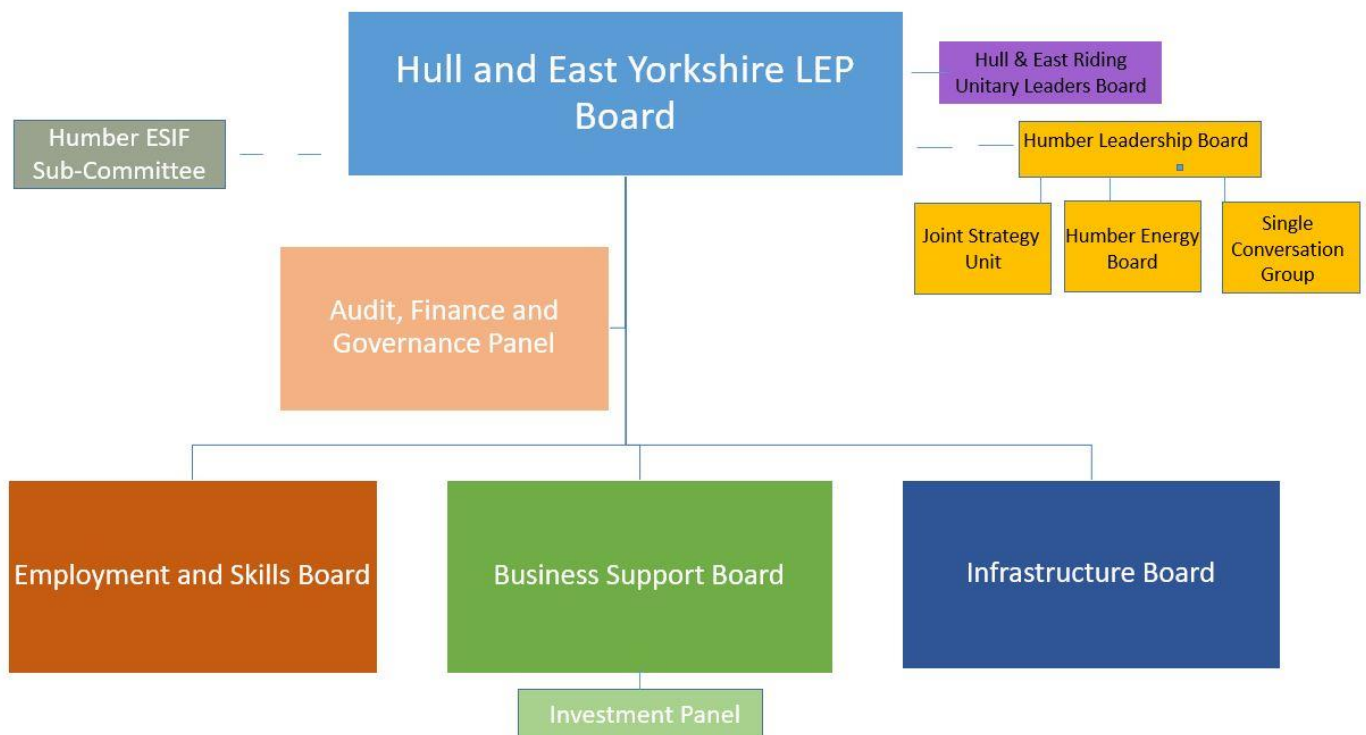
Hull and East Yorkshire LEP Board

Hull & East Riding Unitary Leaders Board

Humber ESIF Sub-Committee

Humber Leadership Board

Joint Strategy Unit

Humber Energy Board

Single Conversation Group

Audit, Finance and Governance Panel

Employment and Skills Board

Business Support Board

Infrastructure Board

Investment Panel